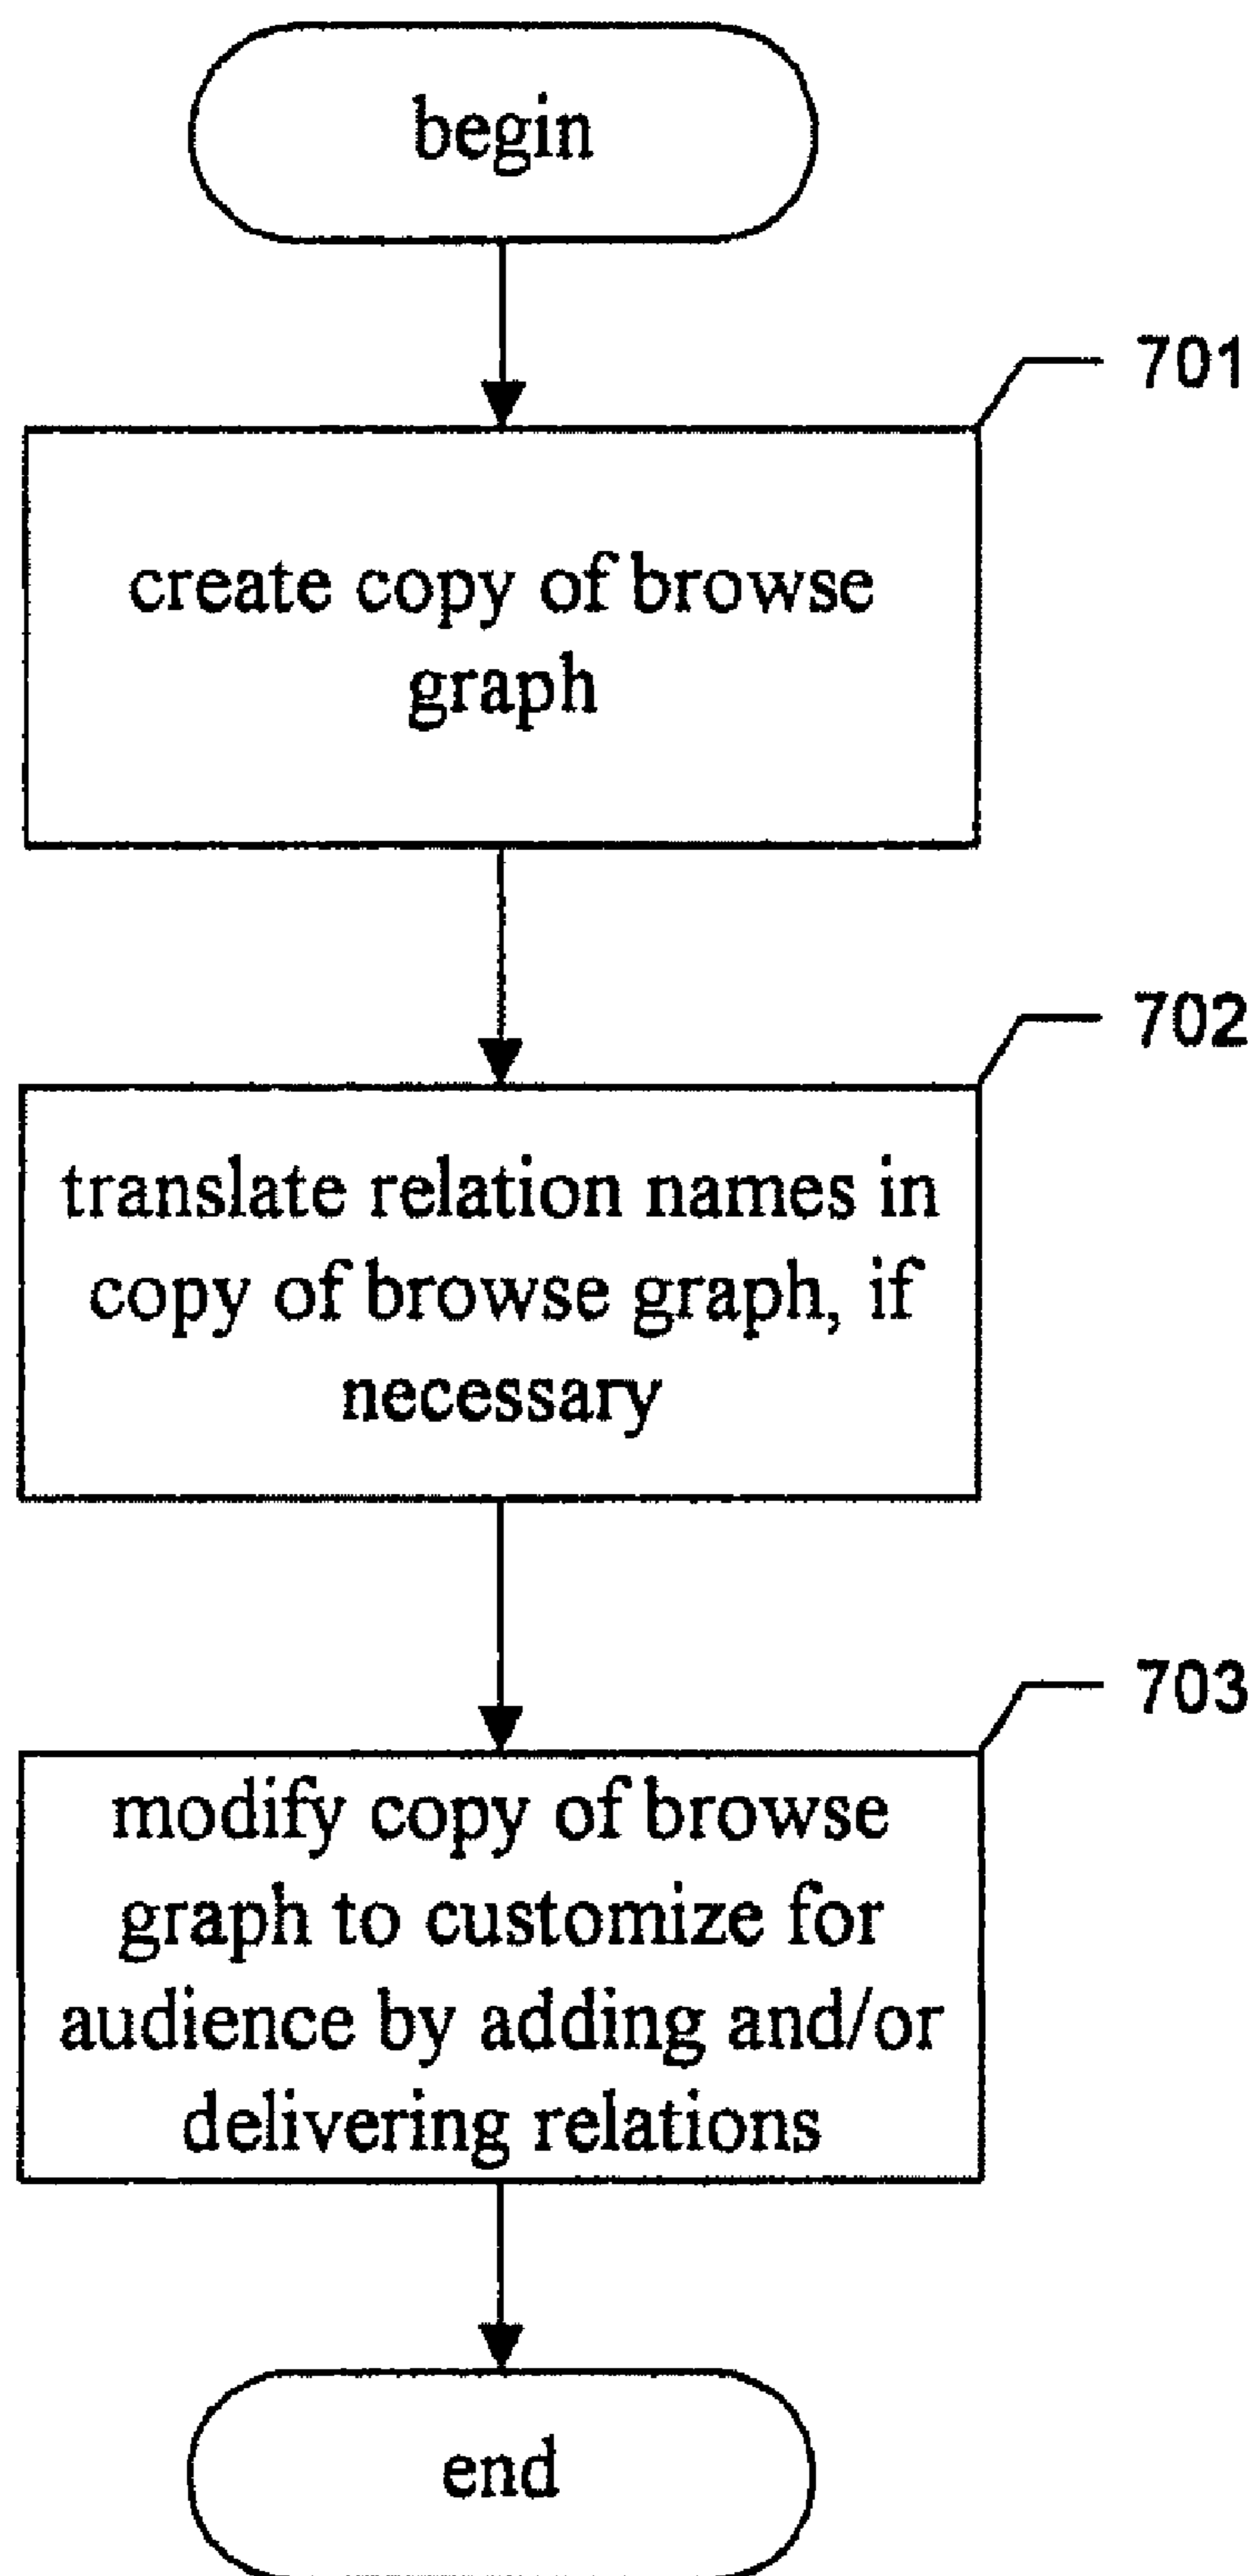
begin

701

create copy of browse graph

702

translate relation names in copy of browse graph, if necessary

703

modify copy of browse graph to customize for audience by adding and/or delivering relations

end